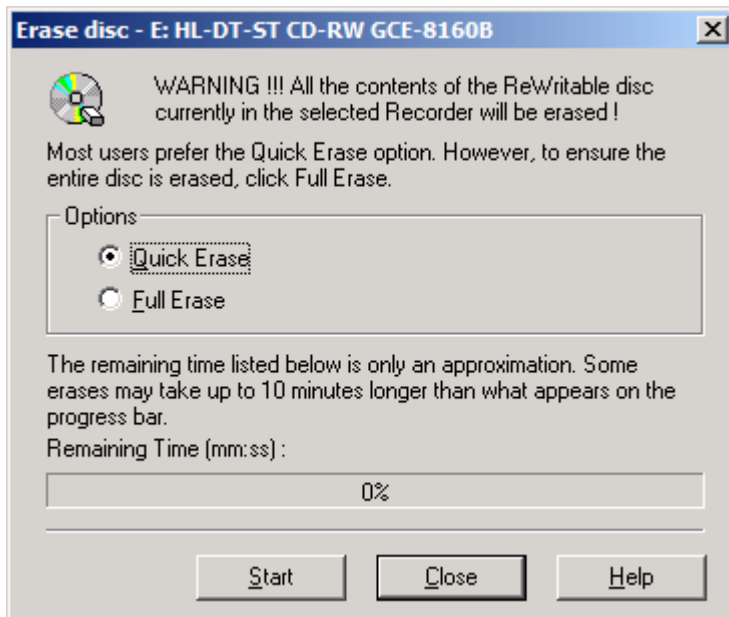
Erase disc - E: HL-DT-ST CD-RW GCE-8160B

WARNING !!! All the contents of the ReWritable disc currently in the selected Recorder will be erased !

Most users prefer the Quick Erase option. However, to ensure the entire disc is erased, click Full Erase.

Options

Quick Erase

Full Erase

The remaining time listed below is only an approximation. Some erases may take up to 10 minutes longer than what appears on the progress bar.

Remaining Time (mm:ss) :

0%

Start

Close

Help